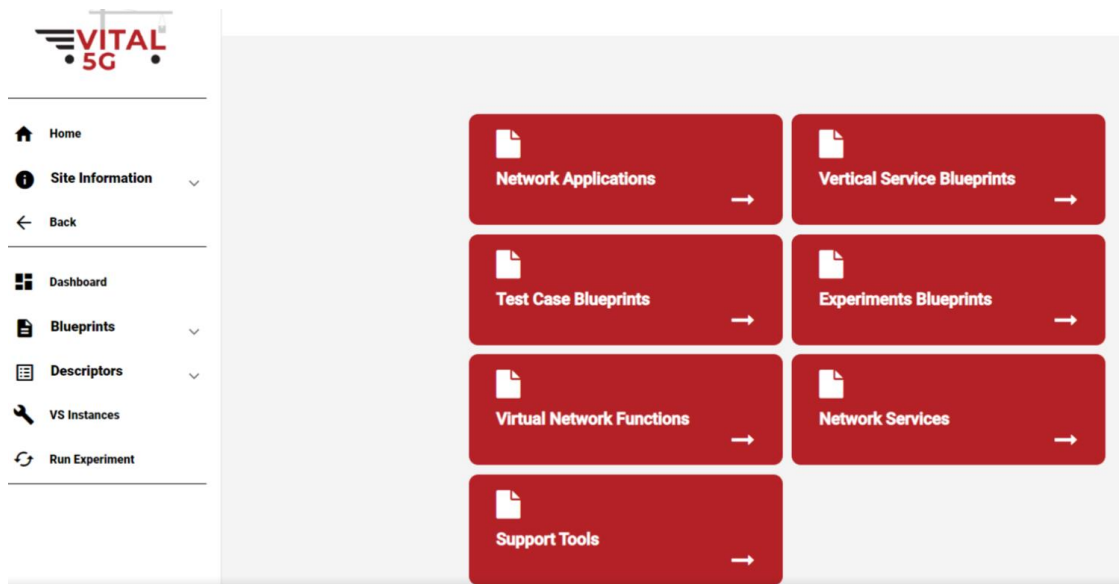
VITAL 5G

Home
Site Information
Back

Dashboard
Blueprints
Descriptors
VS Instances
Run Experiment

Network Applications
Vertical Service Blueprints
Test Case Blueprints
Experiments Blueprints
Virtual Network Functions
Network Services
Support Tools